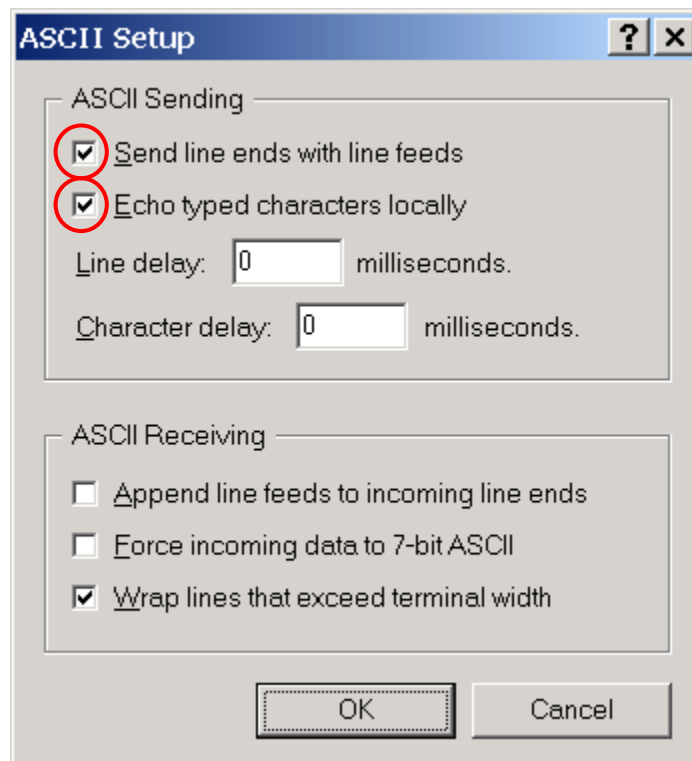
ASCII Setup
? X
ASCII Sending
☑ Send line ends with line feeds
☑ Echo typed characters locally
Line delay: 0 milliseconds.
Character delay: 0 milliseconds.
ASCII Receiving
☐ Append line feeds to incoming line ends
☐ Force incoming data to 7-bit ASCII
☑ Wrap lines that exceed terminal width
OK
Cancel